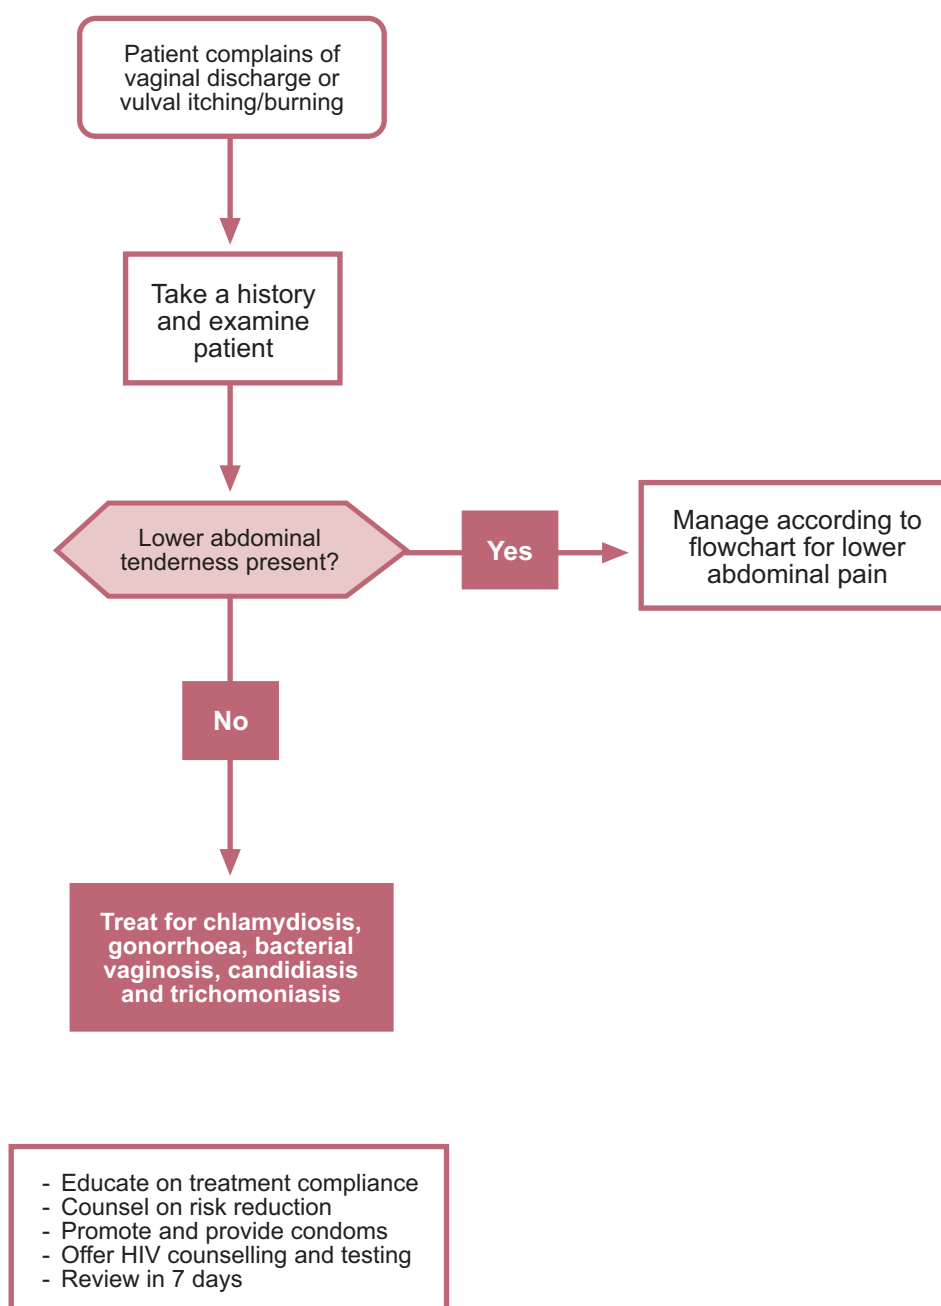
Patient complains of vaginal discharge or vulval itching/burning

Take a history and examine patient

Lower abdominal tenderness present?

Yes

Manage according to flowchart for lower abdominal pain

No

Treat for chlamydiosis, gonorrhoea, bacterial vaginosis, candidiasis and trichomoniasis

- Educate on treatment compliance
- Counsel on risk reduction
- Promote and provide condoms
- Offer HIV counselling and testing
- Review in 7 days